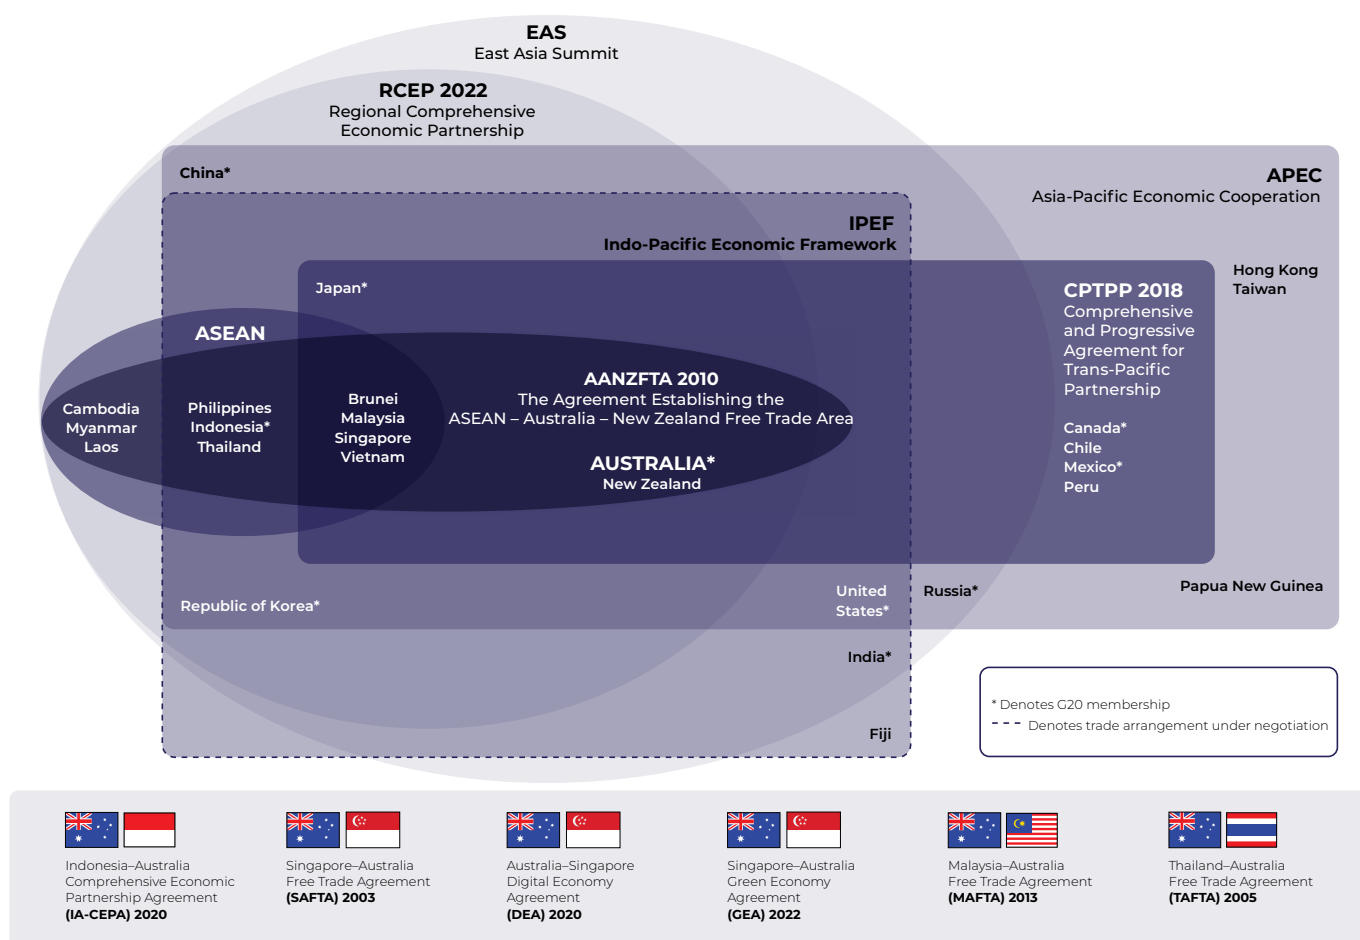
EAS
East Asia Summit

RCEP 2022
Regional Comprehensive Economic Partnership

China*

APEC
Asia-Pacific Economic Cooperation

IPEF
Indo-Pacific Economic Framework

Japan*

Hong Kong
Taiwan

CPTPP 2018
Comprehensive and Progressive Agreement for Trans-Pacific Partnership

ASEAN

Cambodia
Myanmar
Laos

Philippines
Indonesia*
Thailand

Brunei
Malaysia
Singapore
Vietnam

AANZFTA 2010
The Agreement Establishing the ASEAN – Australia – New Zealand Free Trade Area

AUSTRALIA*
New Zealand

Canada*
Chile
Mexico*
Peru

Republic of Korea*

United States*

Russia*

Papua New Guinea

India*

Fiji

* Denotes G20 membership
Denotes trade arrangement under negotiation

Indonesia–Australia Comprehensive Economic Partnership Agreement (IA-CEPA) 2020

Singapore–Australia Free Trade Agreement (SAFTA) 2003

Australia–Singapore Digital Economy Agreement (DEA) 2020

Singapore–Australia Green Economy Agreement (GEA) 2022

Malaysia–Australia Free Trade Agreement (MAFTA) 2013

Thailand–Australia Free Trade Agreement (TAFTA) 2005